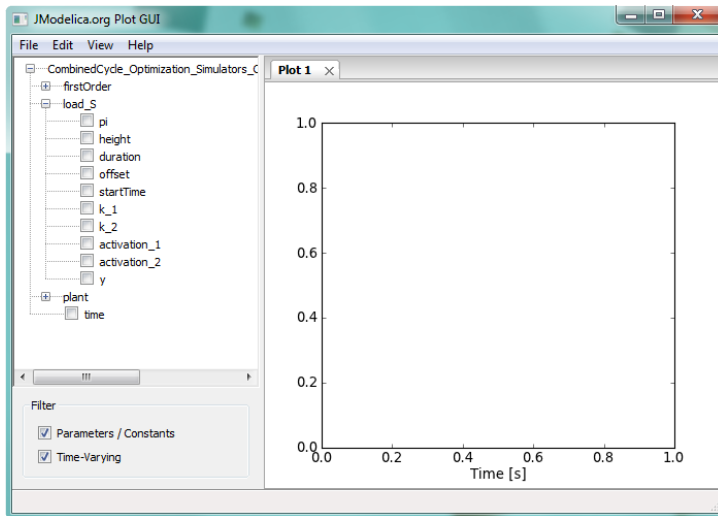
JModelica.org Plot GUI

File Edit View Help

CombinedCycle_Optimization_Simulators_C
firstOrder
load_S
pi
height
duration
offset
startTime
k_1
k_2
activation_1
activation_2
y
plant
time

Filter
Parameters / Constants
Time-Varying

Plot 1

1.0
0.8
0.6
0.4
0.2
0.0
0.0 0.2 0.4 0.6 0.8 1.0
Time [s]